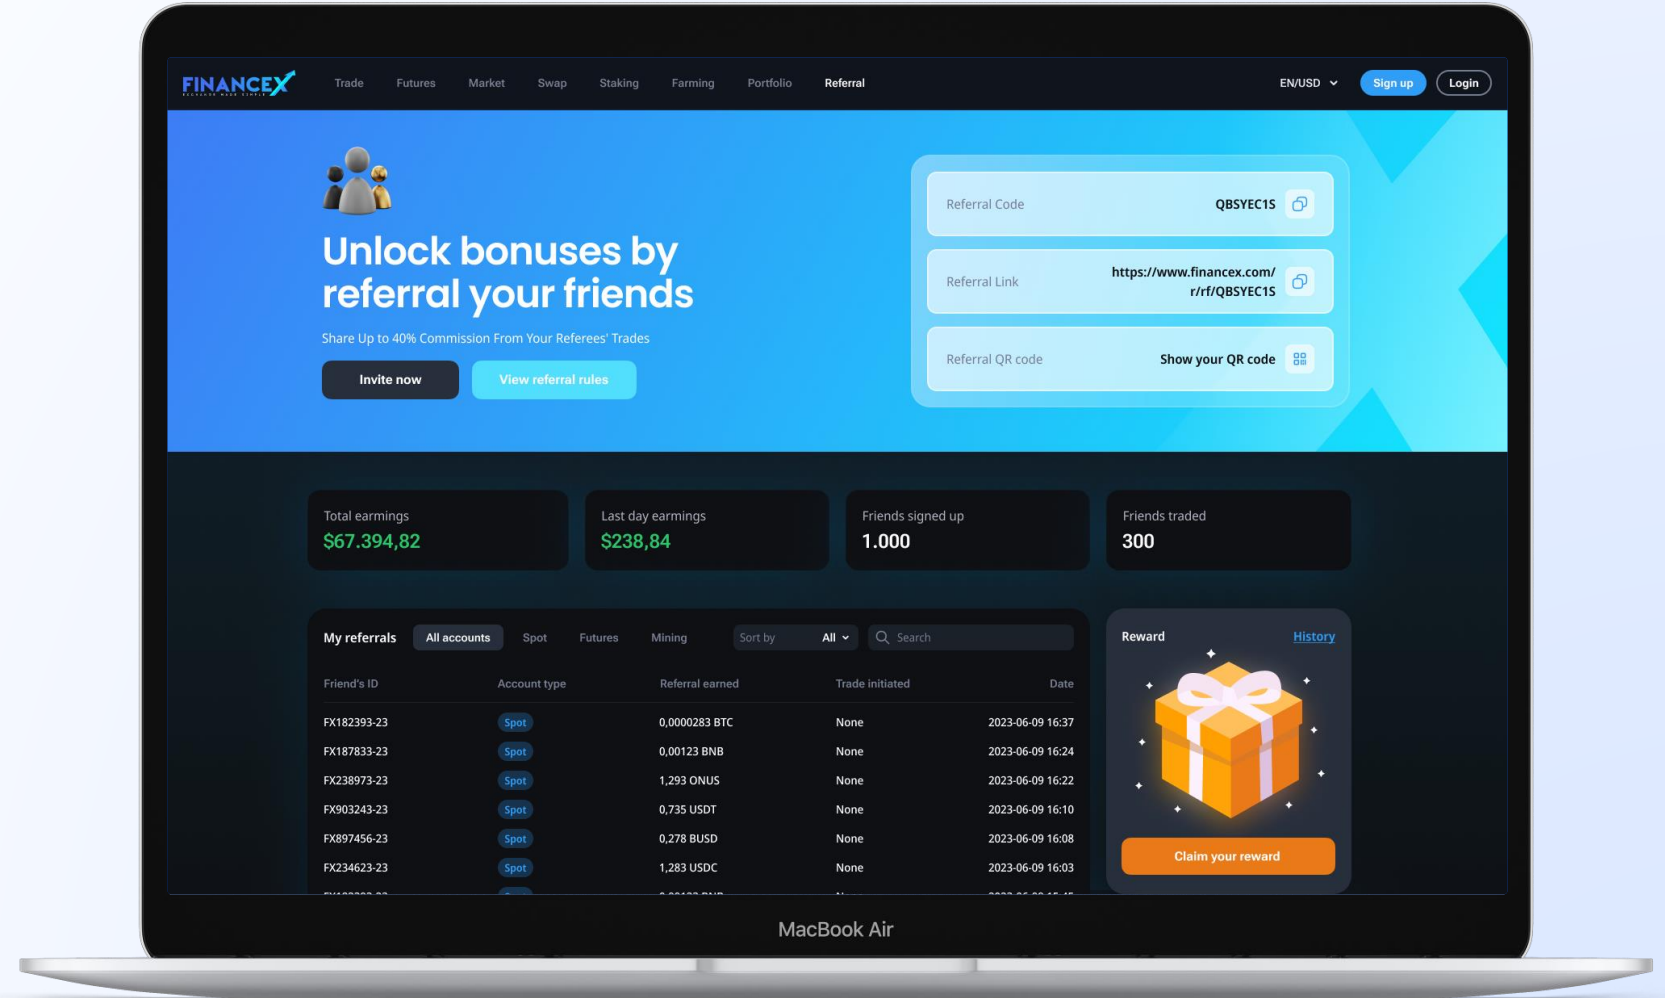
FINANCEX

Trade Futures Market Swap Staking Farming Portfolio Referral

EN/USD Sign up Login

Unlock bonuses by referral your friends

Share Up to 40% Commission From Your Referees' Trades

Invite now View referral rules

Referral Code QBSYEC1S

Referral Link https://www.financex.com/r/rf/QBSYEC1S

Referral QR code Show your QR code

Total earnings
$67.394,82

Last day earnings
$238,84

Friends signed up
1.000

Friends traded
300

My referrals All accounts Spot Futures Mining Sort by All Search

| Friend's ID | Account type | Referral earned | Trade initiated | Date |
|---|---|---|---|---|
| FX182393-23 | Spot | 0,0000283 BTC | None | 2023-06-09 16:37 |
| FX187833-23 | Spot | 0,00123 BNB | None | 2023-06-09 16:24 |
| FX238973-23 | Spot | 1,293 ONUS | None | 2023-06-09 16:22 |
| FX903243-23 | Spot | 0,735 USDT | None | 2023-06-09 16:10 |
| FX897456-23 | Spot | 0,278 BUSD | None | 2023-06-09 16:08 |
| FX234623-23 | Spot | 1,283 USDC | None | 2023-06-09 16:03 |

Reward History

Claim your reward

MacBook Air